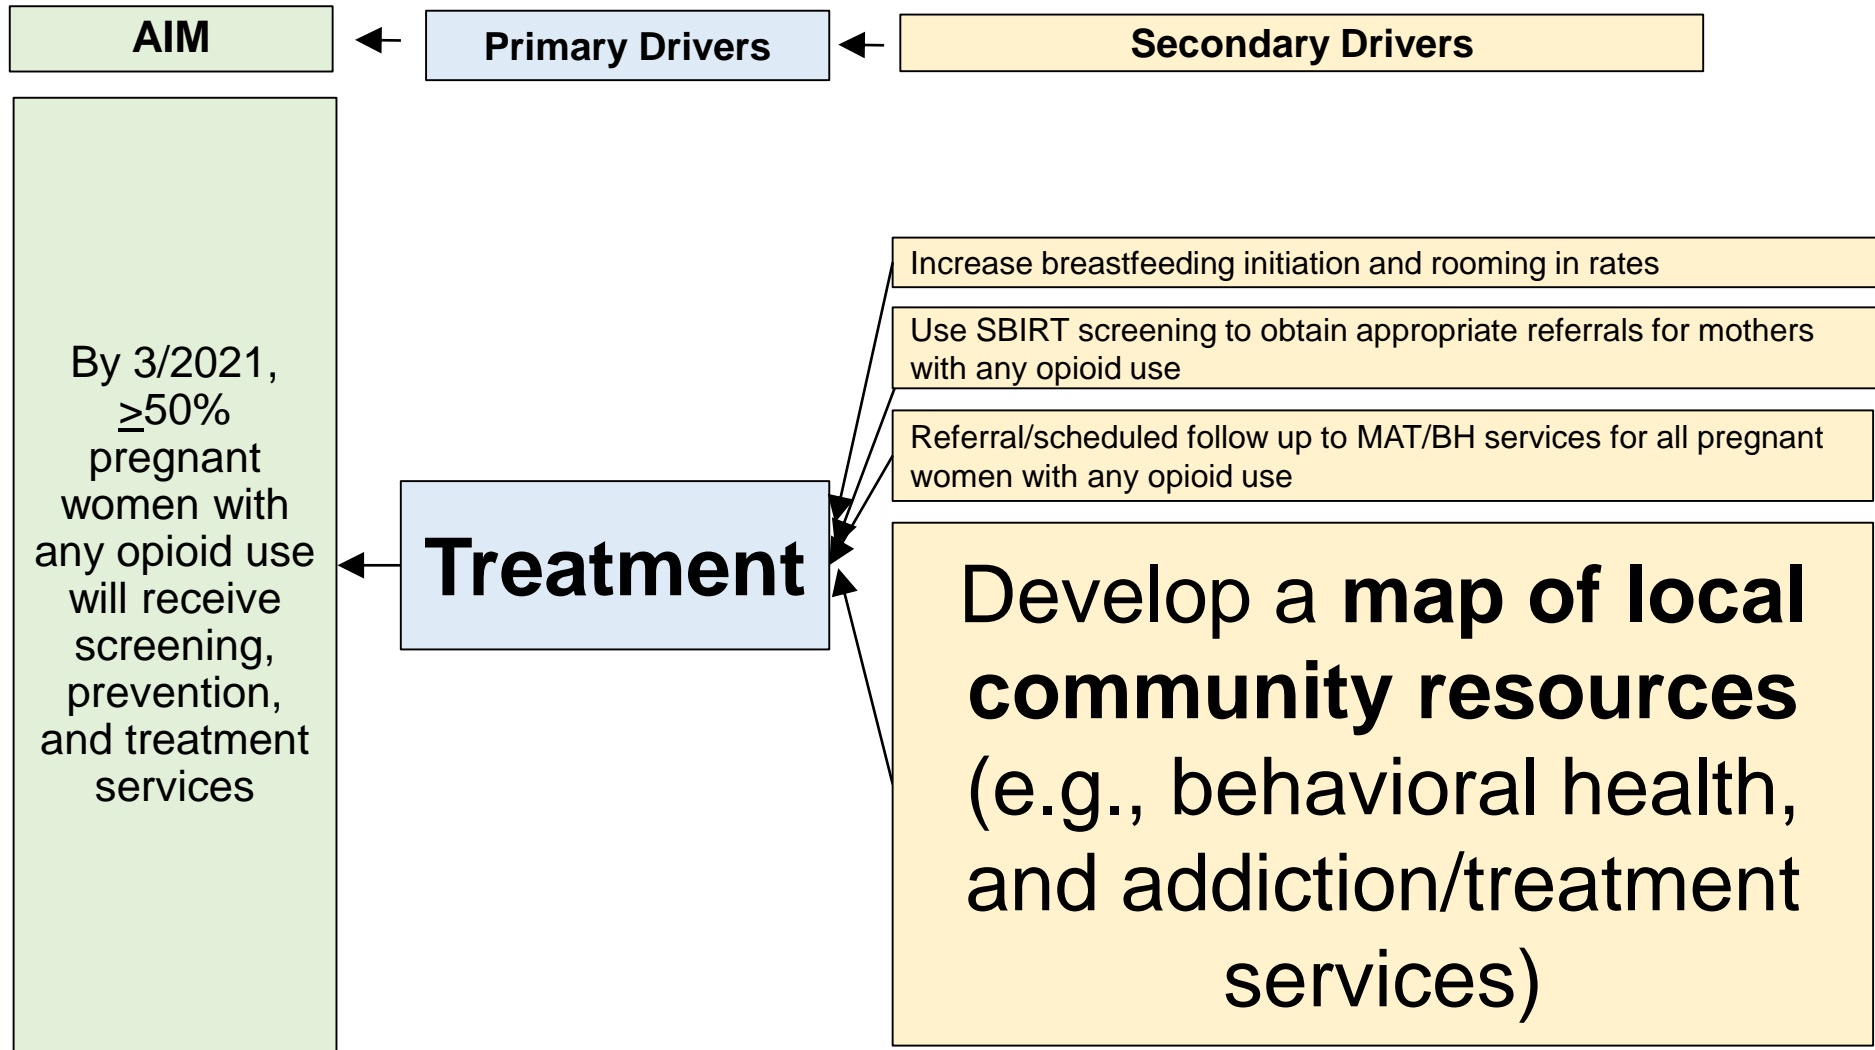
AIM

Primary Drivers

Secondary Drivers

By 3/2021, $\geq$50% pregnant women with any opioid use will receive screening, prevention, and treatment services

Treatment

Increase breastfeeding initiation and rooming in rates

Use SBIRT screening to obtain appropriate referrals for mothers with any opioid use

Referral/scheduled follow up to MAT/BH services for all pregnant women with any opioid use

Develop a **map of local community resources** (e.g., behavioral health, and addiction/treatment services)